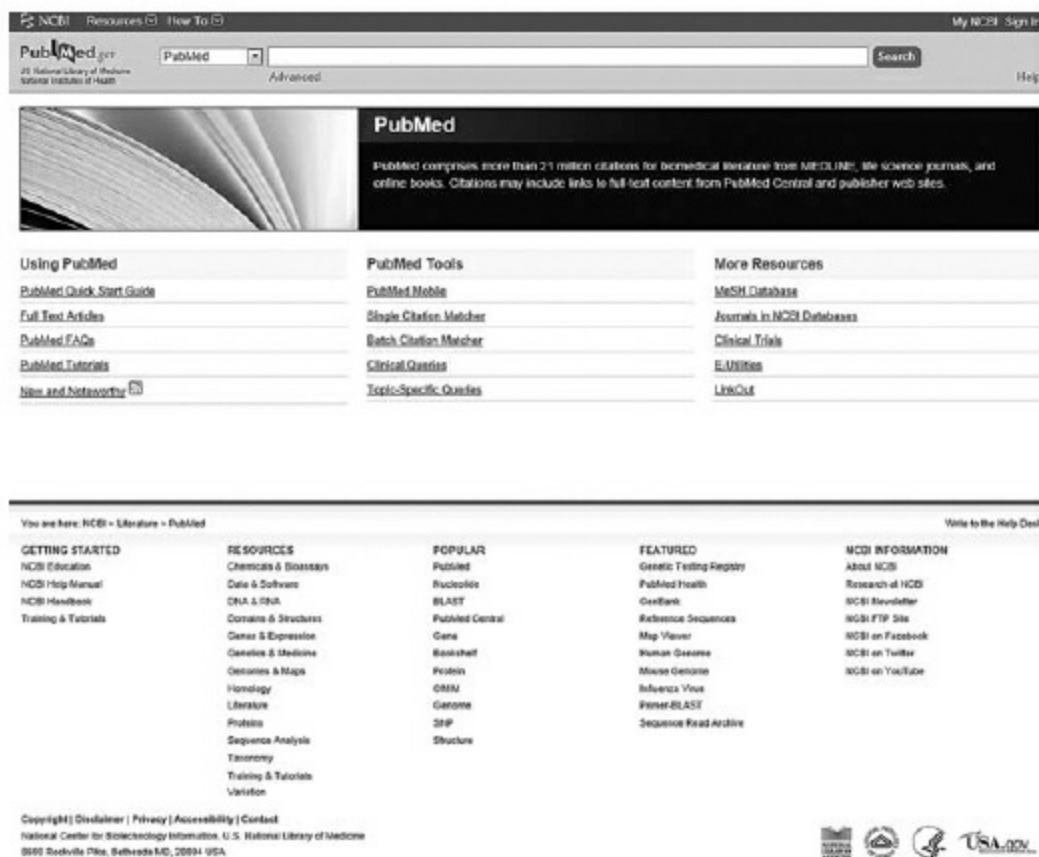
NCBI Resources How To

My NCBI Sign In

PubMed.gov
US National Library of Medicine
National Institutes of Health

PubMed

Search

Advanced

Help

PubMed

PubMed comprises more than 21 million citations for biomedical literature from MEDLINE, life science journals, and online books. Citations may include links to full-text content from PubMed Central and publisher web sites.

Using PubMed
PubMed Quick Start Guide
Full Text Articles
PubMed FAQs
PubMed Tutorials
New and Noteworthy

PubMed Tools
PubMed Mobile
Single Citation Matcher
Batch Citation Matcher
Clinical Queries
Topic-Specific Queries

More Resources
MeSH Database
Journals in NCBI Databases
Clinical Trials
E-Utilities
LinkOut

You are here: NCBI > Literature > PubMed

Write to the Help Desk

GETTING STARTED
NCBI Education
NCBI Help Manual
NCBI Handbook
Training & Tutorials

RESOURCES
Chemicals & Bioassays
Data & Software
DNA & RNA
Domains & Structures
Genes & Expression
Genetics & Medicine
Genomes & Maps
Homology
Literature
Proteins
Sequence Analysis
Taxonomy
Training & Tutorials
Variation

POPULAR
PubMed
Nucleotide
BLAST
PubMed Central
Gene
Bookshelf
Protein
OMIM
Genome
SNP
Structure

FEATURED
Genetic Testing Registry
PubMed Health
GenBank
Reference Sequences
Map Viewer
Human Genome
Mouse Genome
Influenza Virus
Primer-BLAST
Sequence Read Archive

NCBI INFORMATION
About NCBI
Research at NCBI
NCBI Newsletter
NCBI FTP Site
NCBI on Facebook
NCBI on Twitter
NCBI on YouTube

Copyright | Disclaimer | Privacy | Accessibility | Contact
National Center for Biotechnology Information, U.S. National Library of Medicine
8600 Rockville Pike, Bethesda MD, 20894 USA

USA.gov